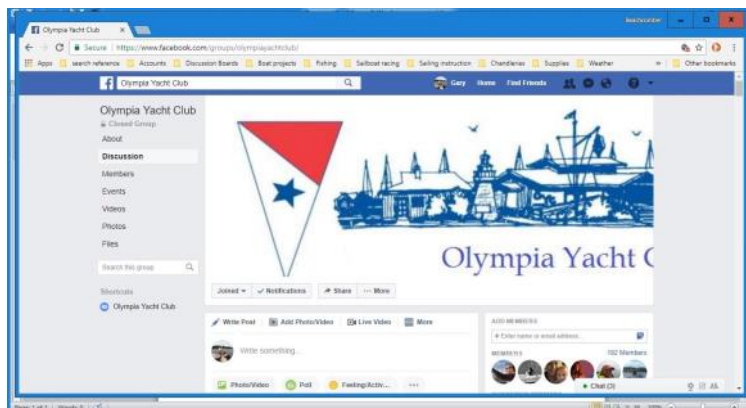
Olympia Yacht Club ×

Secure | https://www.facebook.com/groups/olympiayachtclub/

Apps | search reference | Accounts | Discussion Boards | Boat projects | Fishing | Sailboat racing | Sailing instruction | Chandleries | Supplies | Weather | » | Other bookmarks

Olympia Yacht Club

Gary Home Find Friends

Olympia Yacht Club
Closed Group

About
Discussion
Members
Events
Videos
Photos
Files

Search this group

Shortcuts
Olympia Yacht Club

Olympia Yacht C

Joined ▾ ✓ Notifications ↗ Share ··· More

Write Post | Add Photo/Video | Live Video | More

Write something...

Photo/Video | Poll | Feeling/Activ... | ···

ADD MEMBERS
+ Enter name or email address...

MEMBERS 192 Members

Chat (3)